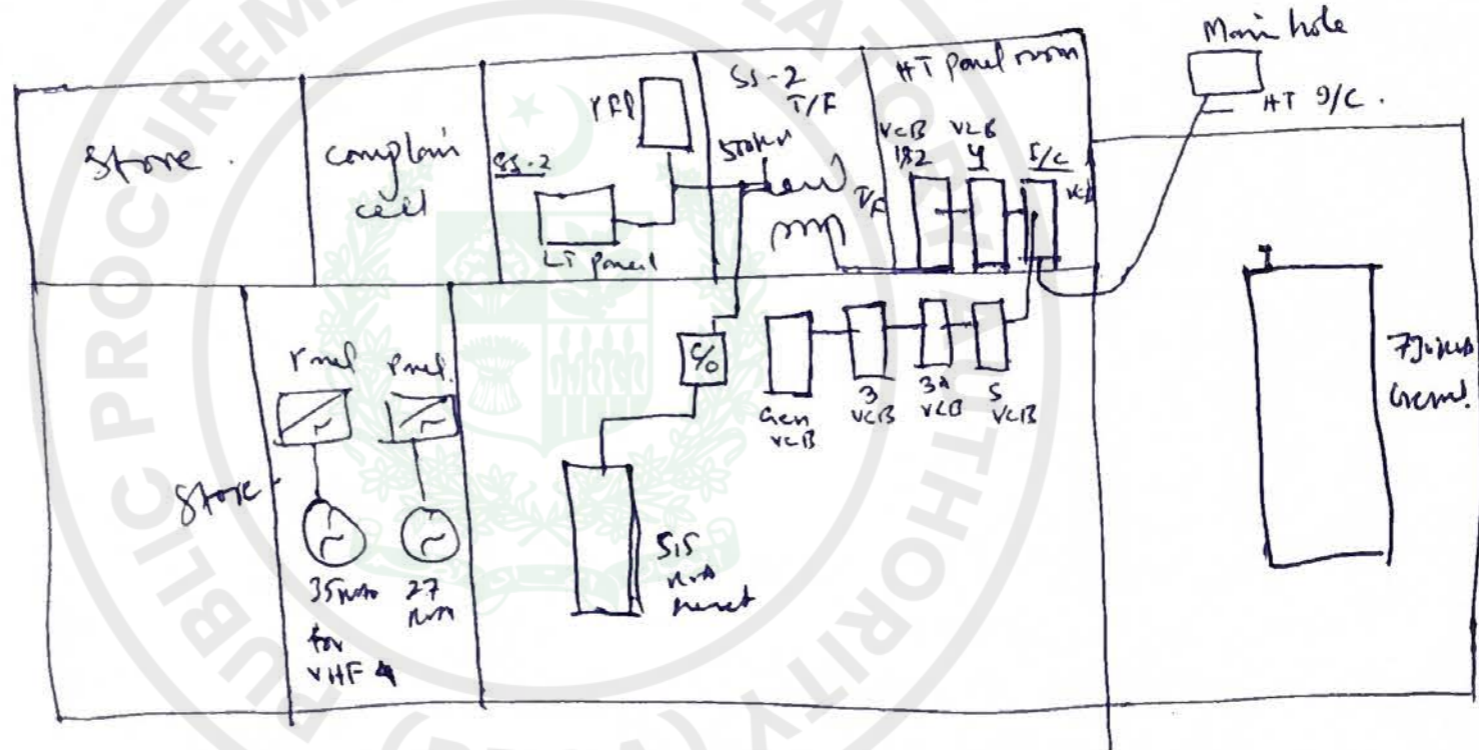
PUBLIC PROCUREMENT REGULATORY AUTHORITY

Main hole

HT I/C .

Store .

complain cell

SS-2

RFP

LT panel

SS-2 T/F

500KVA

T/F

HT Panel room

VCB 1&2

VCB 4

I/C VCB

Store

Panel

Panel

35KVA for VHF 4

27 KVA

%

515 KVA set

Gen VCB

3 VCB

3A VCB

5 VCB

7Jinnah Avenue!